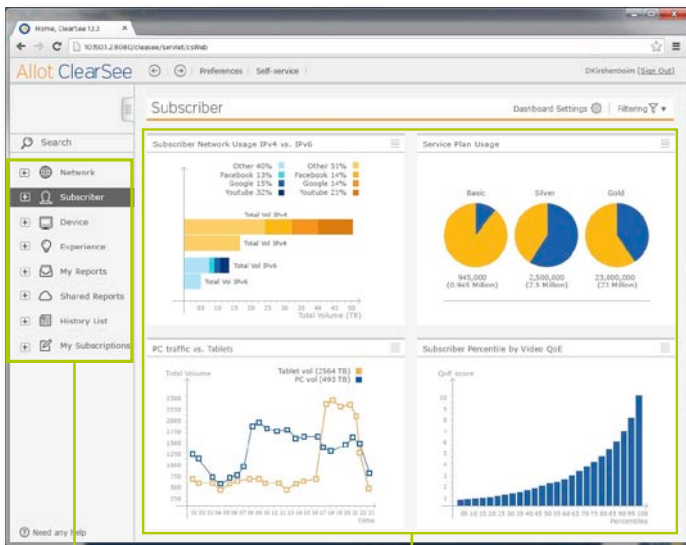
Home, ClearSee 13.2

10.50.1.2:8080/clearsee/servlet/csWeb

Allot ClearSee

Preferences | Self-service

DKirshenboim [Sign Out]

Subscriber

Dashboard Settings

Filtering

Search

Network

Subscriber

Device

Experience

My Reports

Shared Reports

History List

My Subscriptions

Need any help

Subscriber Network Usage IPv4 vs. IPv6

Other 40%
Facebook 13%
Google 15%
Youtube 32%

Other 51%
Facebook 14%
Google 14%
Youtube 21%

Total Vol IPv4

Total Vol IPv4

Total Vol IPv6

Total Vol IPv6

05 10 15 20 25 30 35 40 45 50

Total Volume (TB)

Service Plan Usage

Basic

Silver

Gold

945,000
(0.945 Million)

2,500,000
(2.5 Million)

23,000,000
(23 Million)

PC traffic vs. Tablets

Total Volume

Tablet vol (2564 TB)
PC vol (493 TB)

2500
2250
2000
1750
1500
1250
1000
750
500
250

Time

Subscriber Percentile by Video QoE

QoE score

10
9
8
7
6
5
4
3
2
1

Percentiles